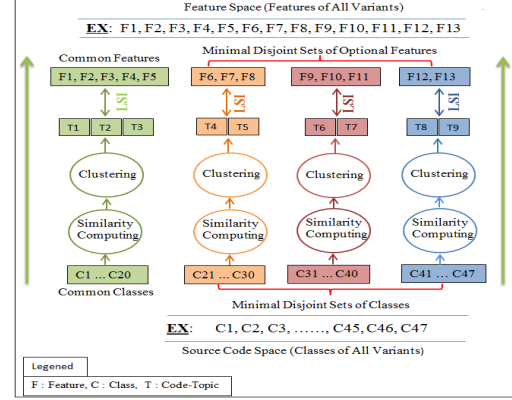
Feature Space (Features of All Variants)

EX: F1, F2, F3, F4, F5, F6, F7, F8, F9, F10, F11, F12, F13

Common Features

Minimal Disjoint Sets of Optional Features

F1, F2, F3, F4, F5

F6, F7, F8

F9, F10, F11

F12, F13

LSI

LSI

LSI

LSI

T1 | T2 | T3

T4 | T5

T6 | T7

T8 | T9

Clustering

Clustering

Clustering

Clustering

Similarity Computing

Similarity Computing

Similarity Computing

Similarity Computing

C1 ... C20

C21 ... C30

C31 ... C40

C41 ... C47

Common Classes

Minimal Disjoint Sets of Classes

EX: C1, C2, C3, ......, C45, C46, C47

Source Code Space (Classes of All Variants)

Legened

F : Feature, C : Class, T : Code-Topic